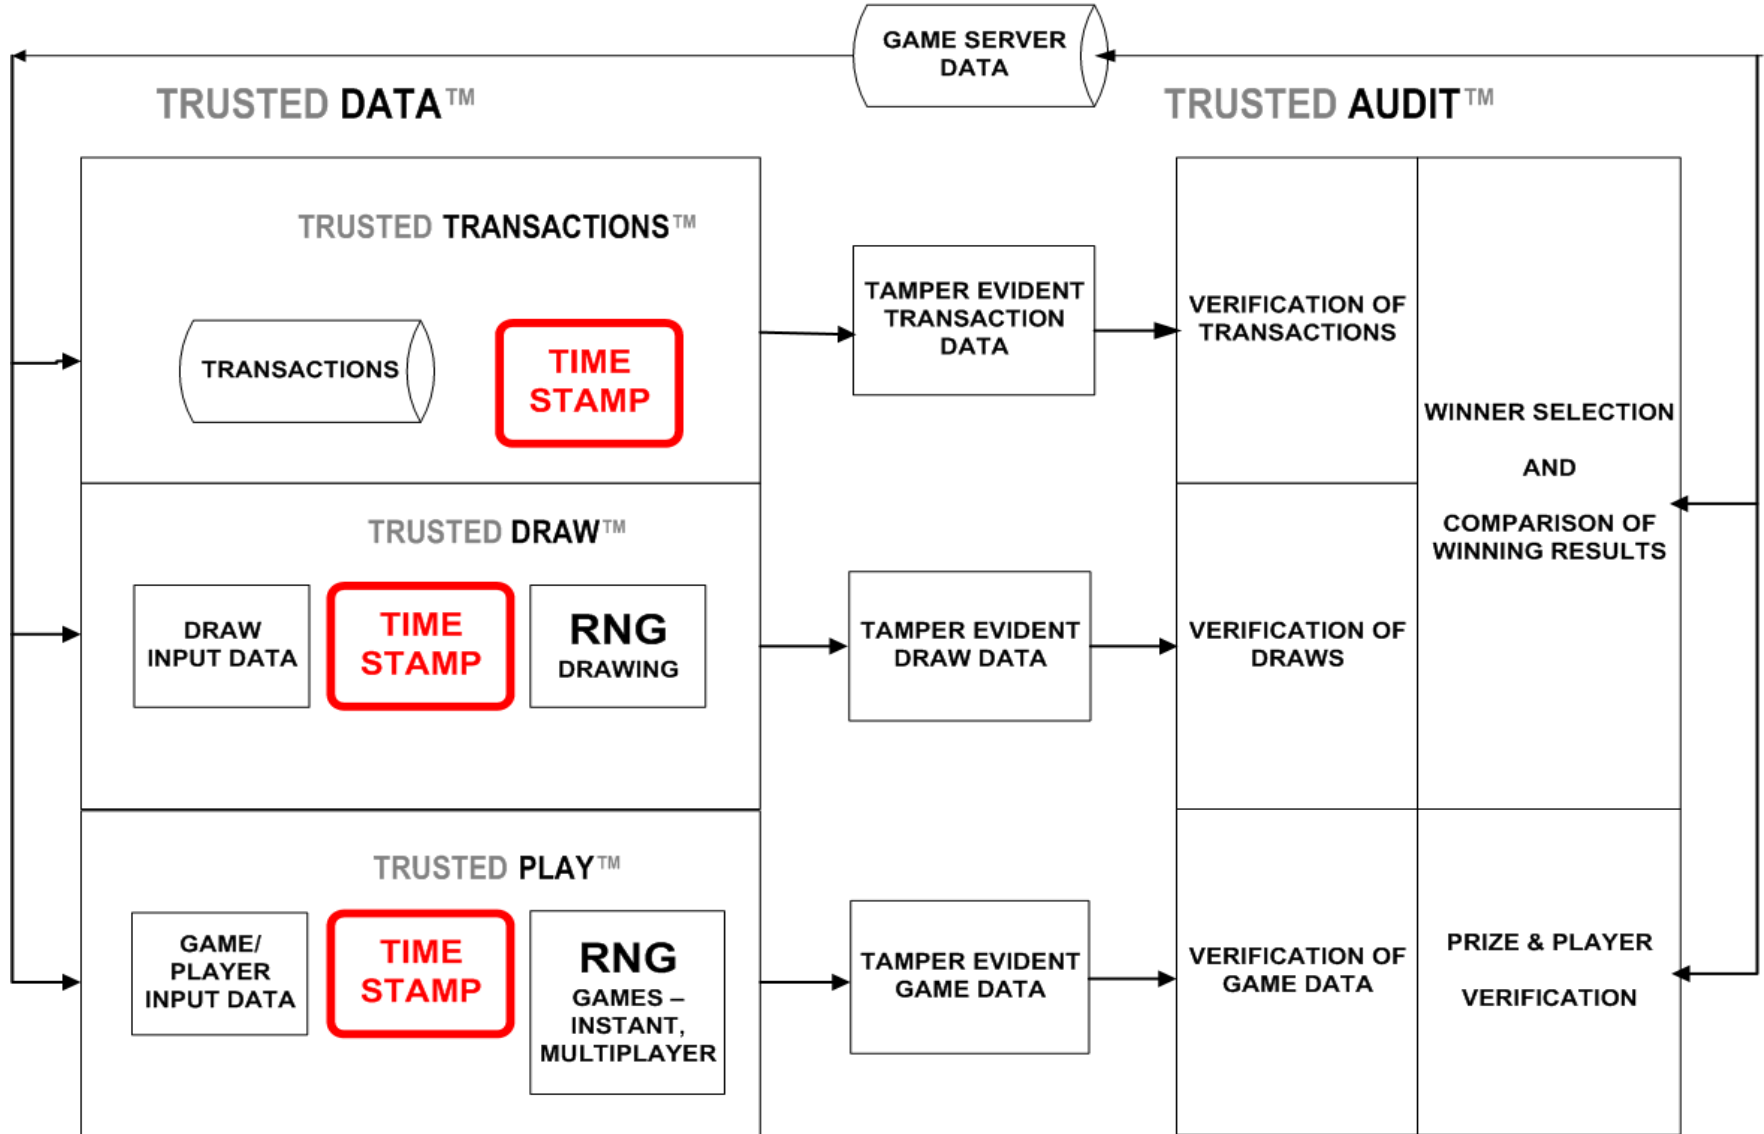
GAME SERVER DATA

TRUSTED DATA™

TRUSTED AUDIT™

TRUSTED TRANSACTIONS™

TRANSACTIONS

TIME STAMP

TAMPER EVIDENT TRANSACTION DATA

VERIFICATION OF TRANSACTIONS

WINNER SELECTION

AND

COMPARISON OF WINNING RESULTS

TRUSTED DRAW™

DRAW INPUT DATA

TIME STAMP

RNG DRAWING

TAMPER EVIDENT DRAW DATA

VERIFICATION OF DRAWS

TRUSTED PLAY™

GAME/ PLAYER INPUT DATA

TIME STAMP

RNG GAMES – INSTANT, MULTIPLAYER

TAMPER EVIDENT GAME DATA

VERIFICATION OF GAME DATA

PRIZE & PLAYER

VERIFICATION